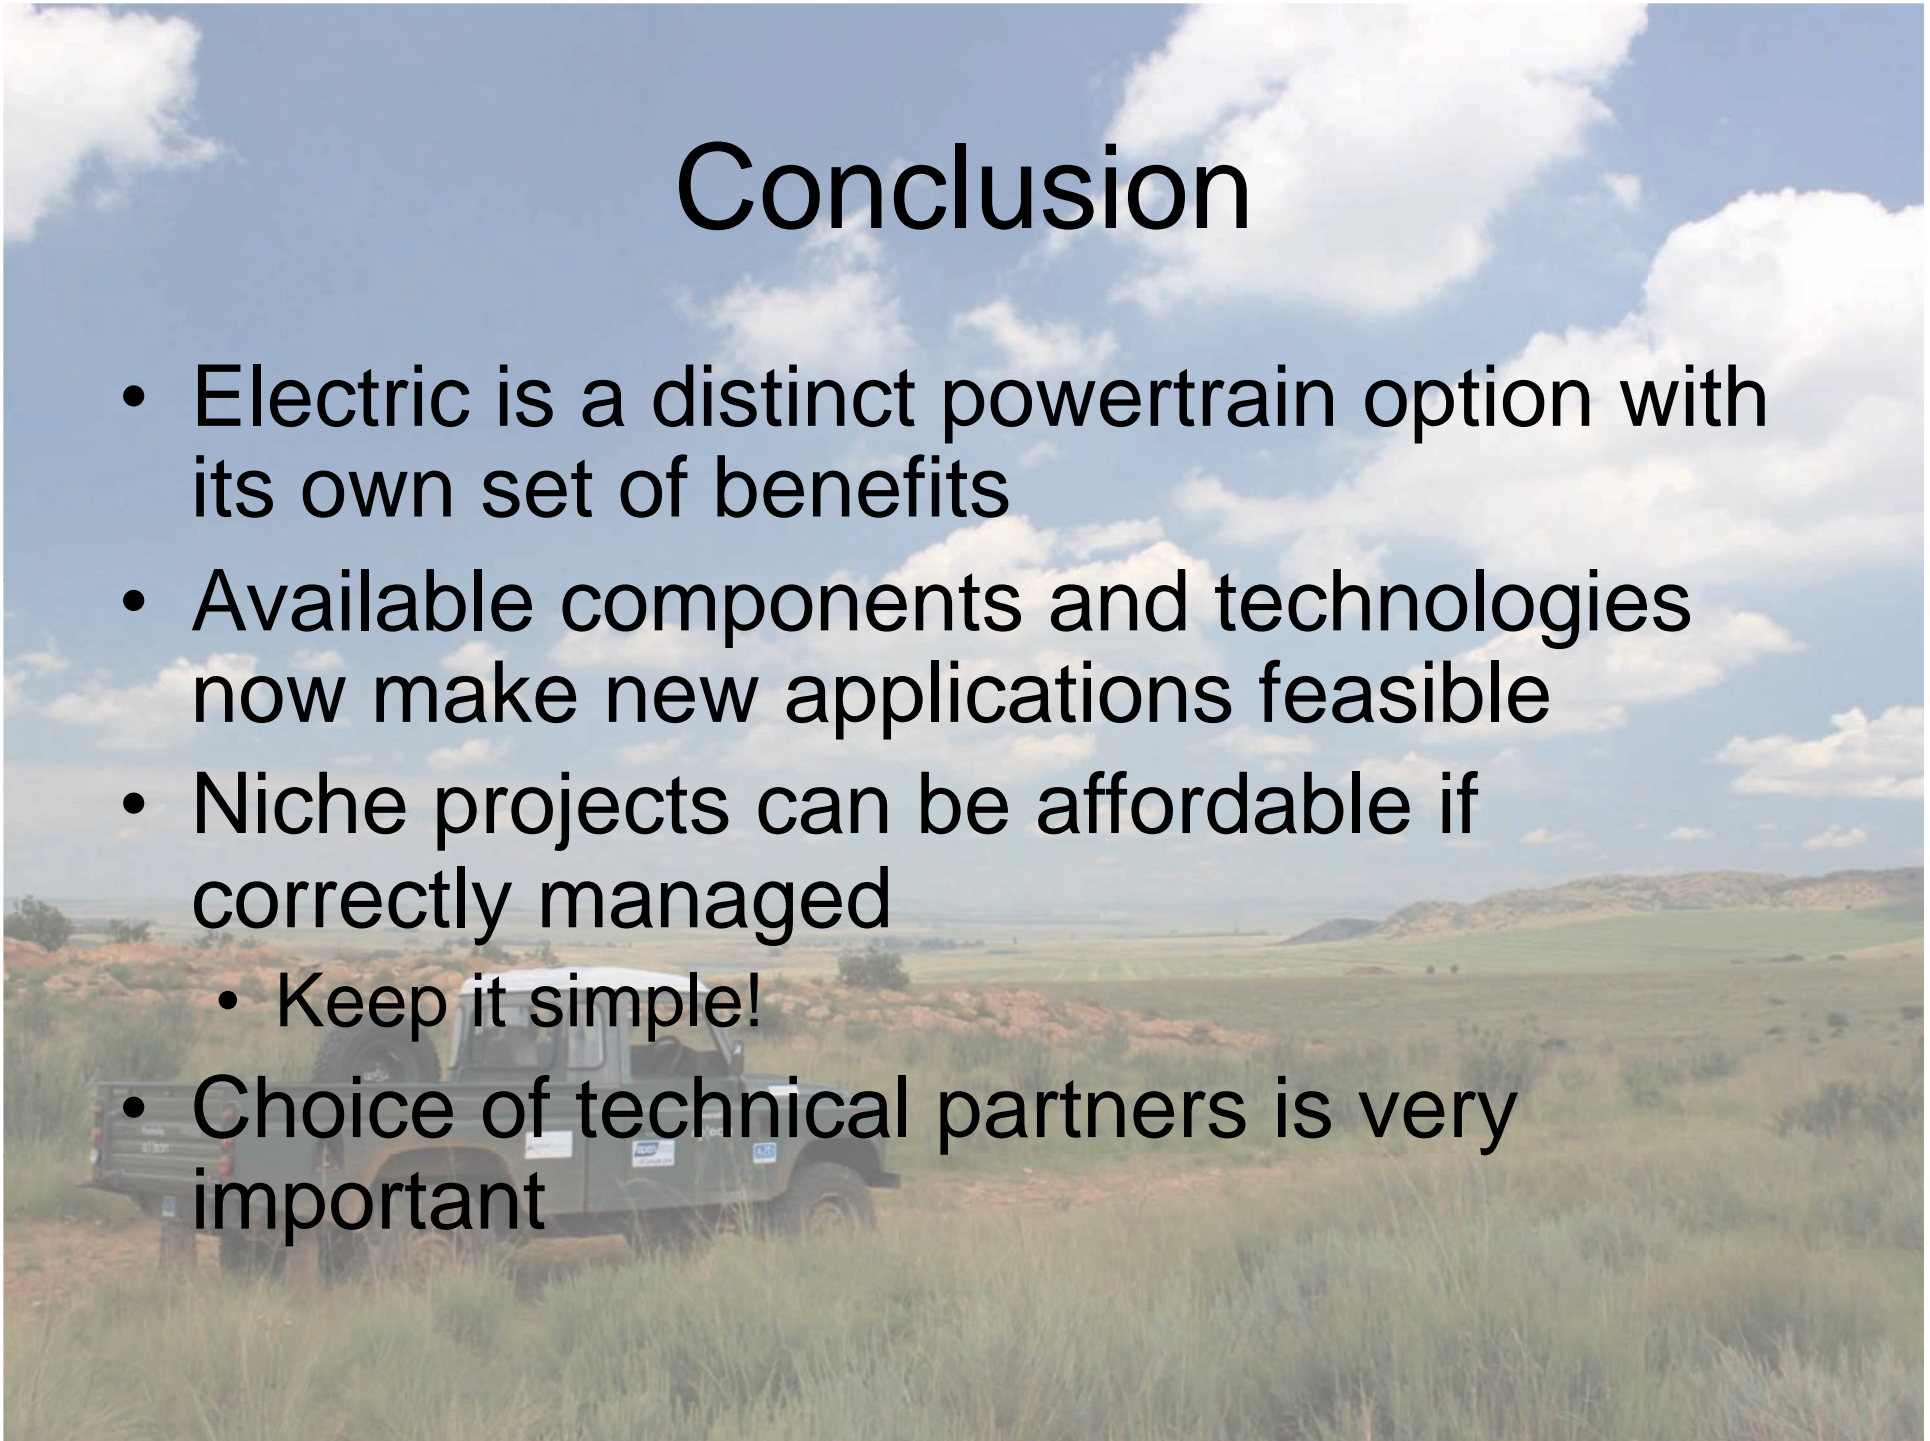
Conclusion

- Electric is a distinct powertrain option with its own set of benefits
- Available components and technologies now make new applications feasible
- Niche projects can be affordable if correctly managed
  - Keep it simple!
- Choice of technical partners is very important